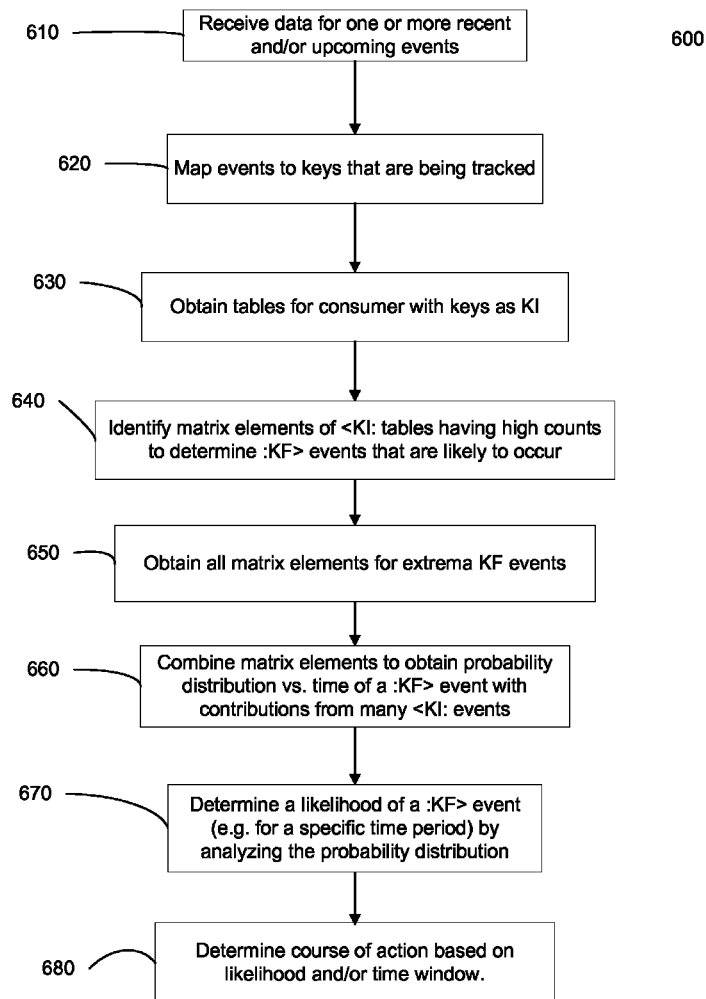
600

610 Receive data for one or more recent and/or upcoming events

620 Map events to keys that are being tracked

630 Obtain tables for consumer with keys as KI

640 Identify matrix elements of <KI: tables having high counts to determine :KF> events that are likely to occur

650 Obtain all matrix elements for extrema KF events

660 Combine matrix elements to obtain probability distribution vs. time of a :KF> event with contributions from many <KI: events

670 Determine a likelihood of a :KF> event (e.g. for a specific time period) by analyzing the probability distribution

680 Determine course of action based on likelihood and/or time window.